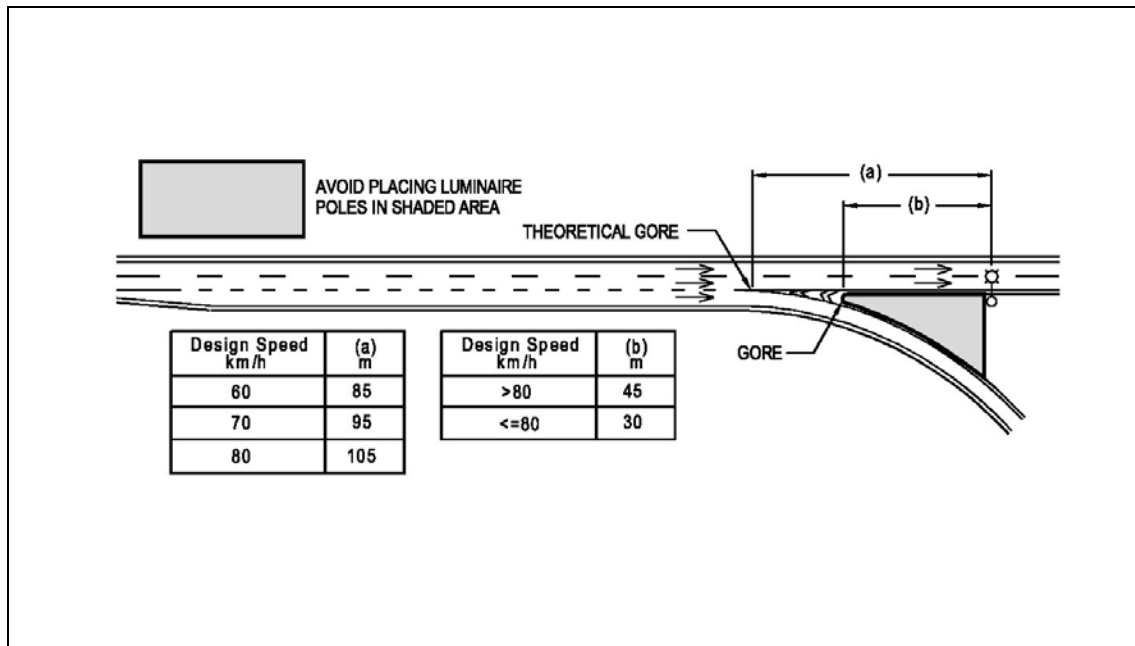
AVOID PLACING LUMINAIRE POLES IN SHADED AREA

(a)

(b)

THEORETICAL GORE

GORE

| Design Speed km/h | (a) m |
|---|---|
| 60 | 85 |
| 70 | 95 |
| 80 | 105 |

| Design Speed km/h | (b) m |
|---|---|
| >80 | 45 |
| <=80 | 30 |